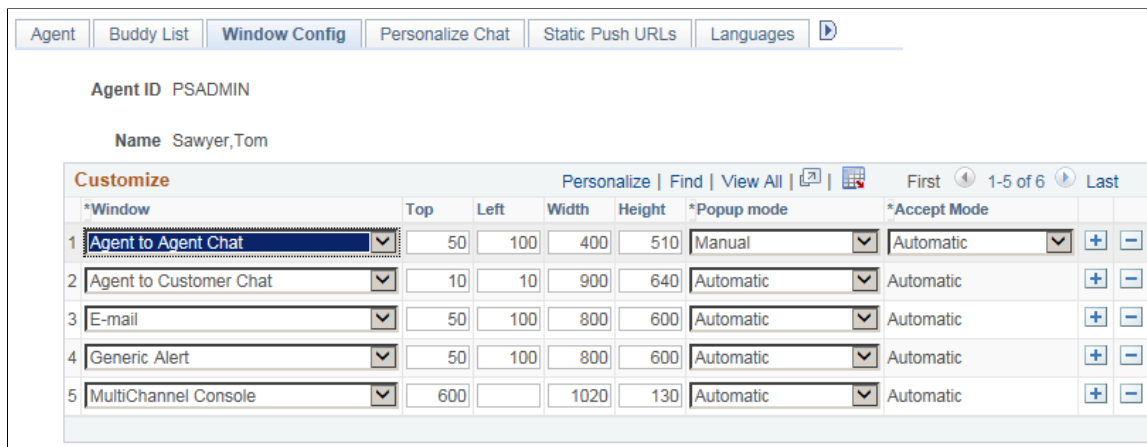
Agent | Buddy List | Window Config | Personalize Chat | Static Push URLs | Languages

Agent ID PSADMIN

Name Sawyer,Tom

Customize

Personalize | Find | View All | First 1-5 of 6 Last

| | *Window | Top | Left | Width | Height | *Popup mode | *Accept Mode |
|---|---|---|---|---|---|---|---|
| 1 | Agent to Agent Chat | 50 | 100 | 400 | 510 | Manual | Automatic |
| 2 | Agent to Customer Chat | 10 | 10 | 900 | 640 | Automatic | Automatic |
| 3 | E-mail | 50 | 100 | 800 | 600 | Automatic | Automatic |
| 4 | Generic Alert | 50 | 100 | 800 | 600 | Automatic | Automatic |
| 5 | MultiChannel Console | 600 | | 1020 | 130 | Automatic | Automatic |